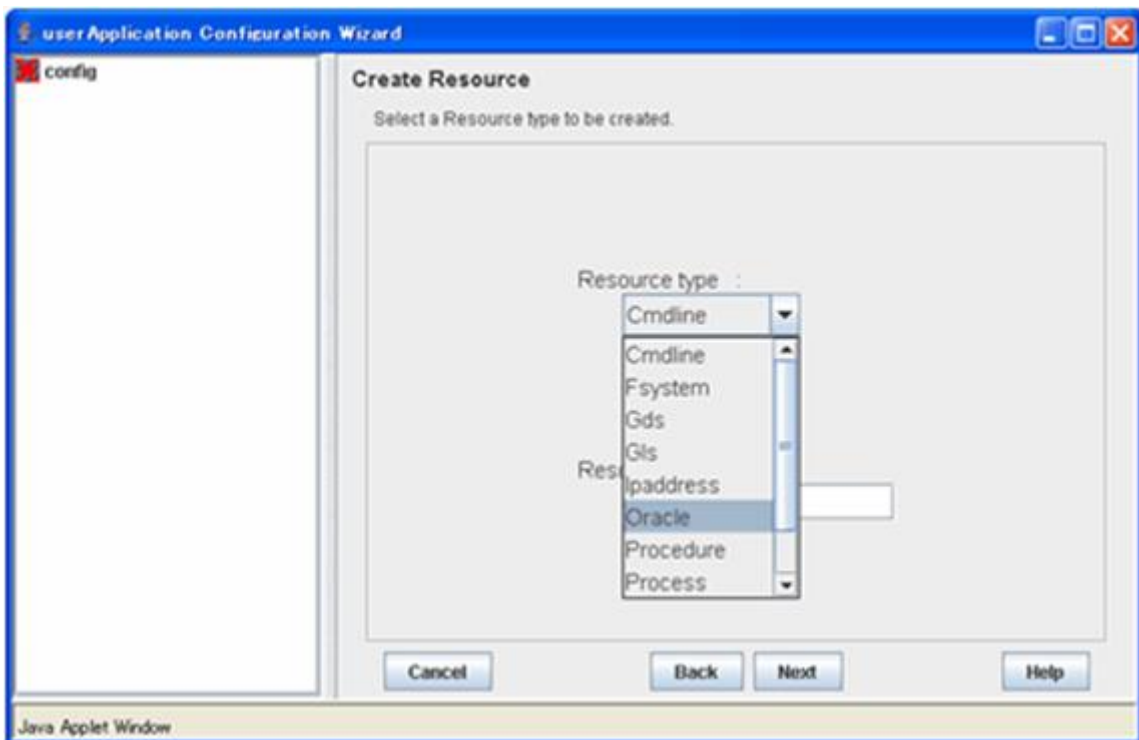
userApplication Configuration Wizard

config

Create Resource

Select a Resource type to be created.

Resource type :

Cmdline

Cmdline
Fsystem
Gds
Gls
Ipaddress
Oracle
Procedure
Process

Res

Cancel

Back

Next

Help

Java Applet Window